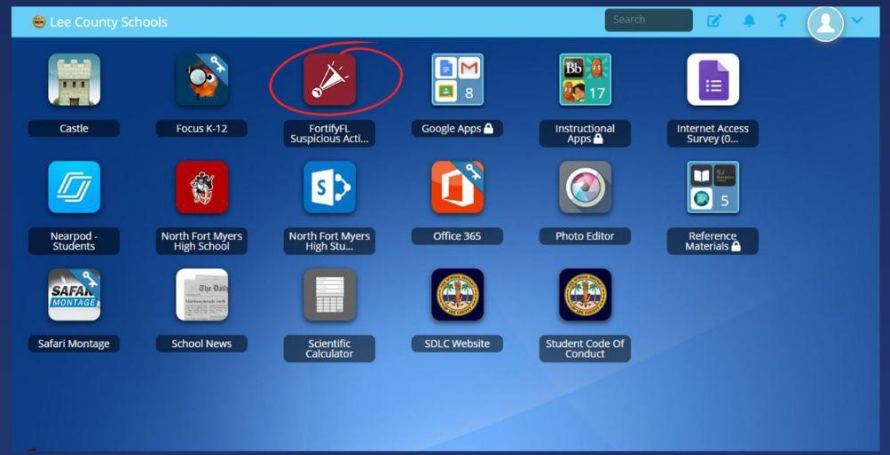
Lee County Schools

Search

Castle

Focus K-12

FortifyFL Suspicious Acti...

8
Google Apps

Bb
17
Instructional Apps

Internet Access Survey (O...

Nearpod - Students

North Fort Myers High School

North Fort Myers High Stu...

Office 365

Photo Editor

5
Reference Materials

SAFARI MONTAGE
Safari Montage

School News

Scientific Calculator

SDLC Website

Student Code Of Conduct